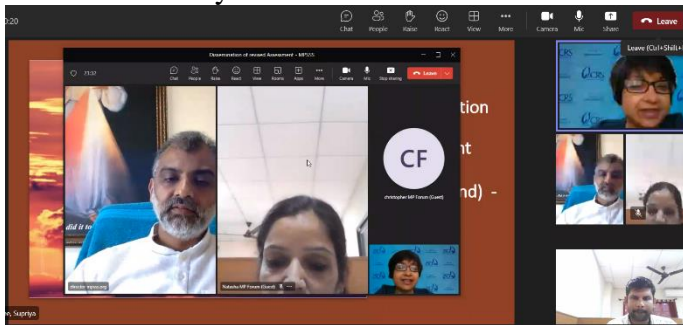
0:20

Chat People Raise React View More Camera Mic Share Leave

Leave (Ctrl+Shift+

Dissemination of research Assessment - MPSSS

73:32

Chat People Raise React View Rooms Apps More Camera Mic Stop sharing Leave

did it to

director mpsss.org

Natasha MP Forum (Guest)

CF

christopher MP Forum (Guest)

ation

nt

nd) -

ORS

ORS

w, Supriya